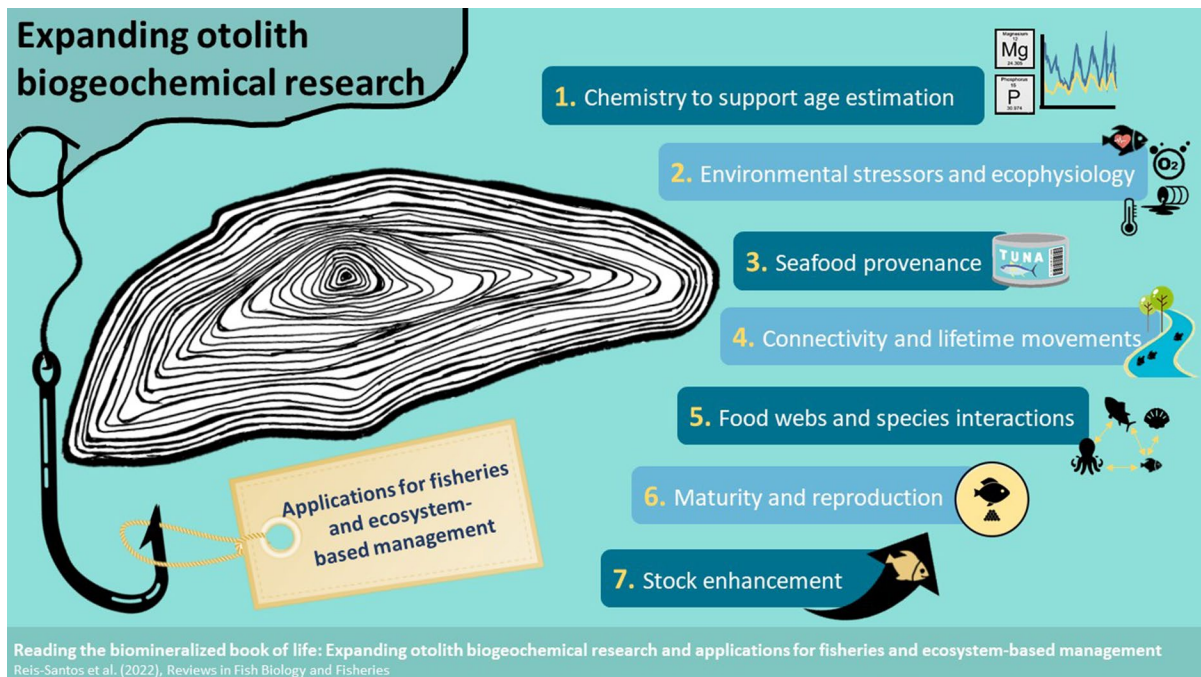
Expanding otolith biogeochemical research

Magnesium 12 Mg 24.305

Phosphorus 15 P 30.974

1. Chemistry to support age estimation

2. Environmental stressors and ecophysiology

$O_2$

3. Seafood provenance

TUNA

4. Connectivity and lifetime movements

5. Food webs and species interactions

6. Maturity and reproduction

7. Stock enhancement

Applications for fisheries and ecosystem-based management

Reading the biomineralized book of life: Expanding otolith biogeochemical research and applications for fisheries and ecosystem-based management
Reis-Santos et al. (2022), Reviews in Fish Biology and Fisheries